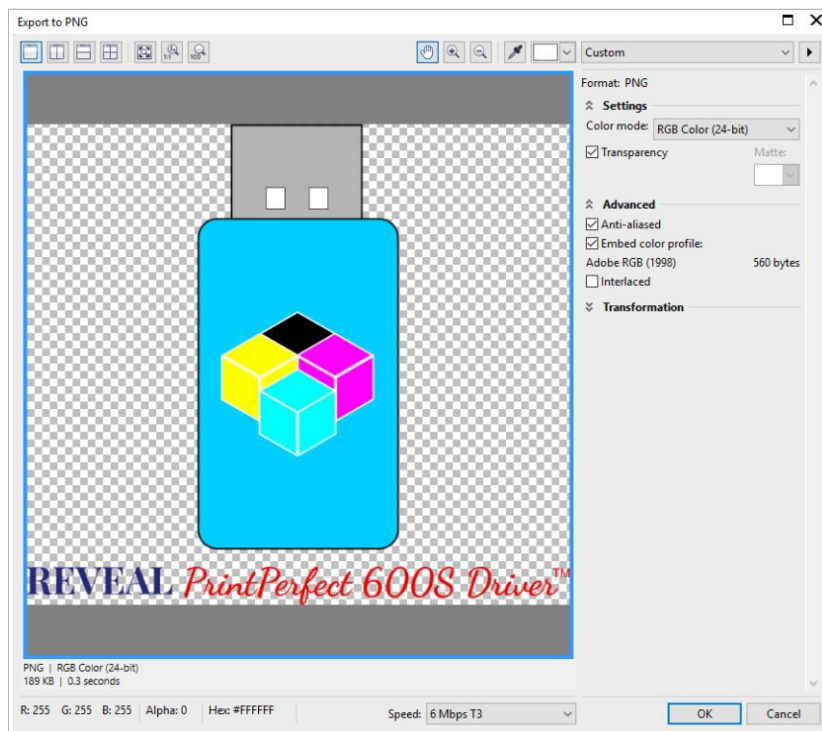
Export to PNG

Custom

Format: PNG

Settings

Color mode: RGB Color (24-bit)

Transparency

Matte:

Advanced

Anti-aliased

Embed color profile:

Adobe RGB (1998) 560 bytes

Interlaced

Transformation

REVEAL PrintPerfect 600S Driver™

PNG | RGB Color (24-bit)
189 KB | 0.3 seconds

R: 255 G: 255 B: 255 Alpha: 0 Hex: #FFFFFF

Speed: 6 Mbps T3

OK

Cancel